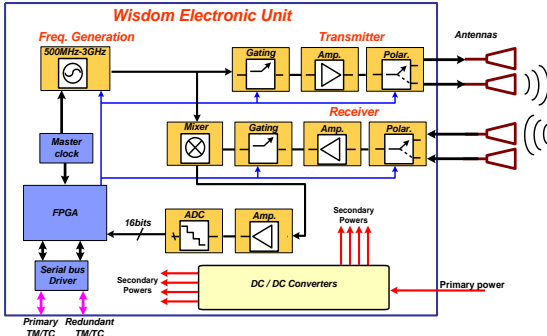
Wisdom Electronic Unit

Freq. Generation

500MHz-3GHz

Transmitter

Gating

Amp.

Polar.

Antennas

Receiver

Mixer

Gating

Amp.

Polar.

Master clock

FPGA

16bits

ADC

Amp.

Secondary Powers

Secondary Powers

Serial bus Driver

DC / DC Converters

Primary power

Primary TM/TC

Redundant TM/TC